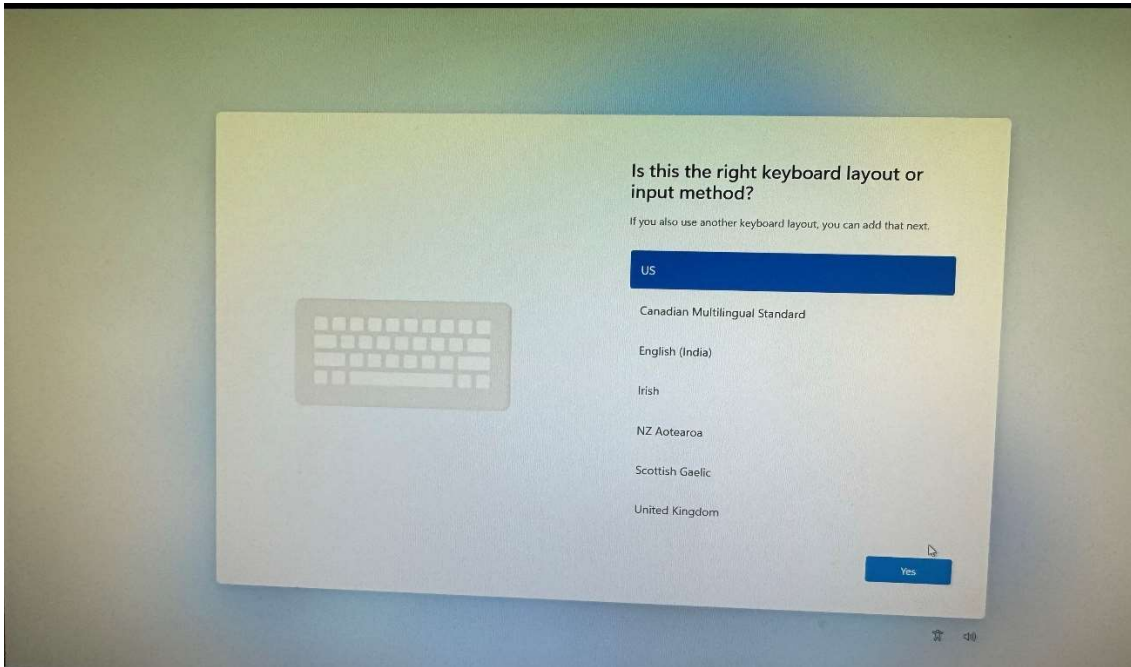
Is this the right keyboard layout or input method?

If you also use another keyboard layout, you can add that next.

US

Canadian Multilingual Standard

English (India)

Irish

NZ Aotearoa

Scottish Gaelic

United Kingdom

Yes